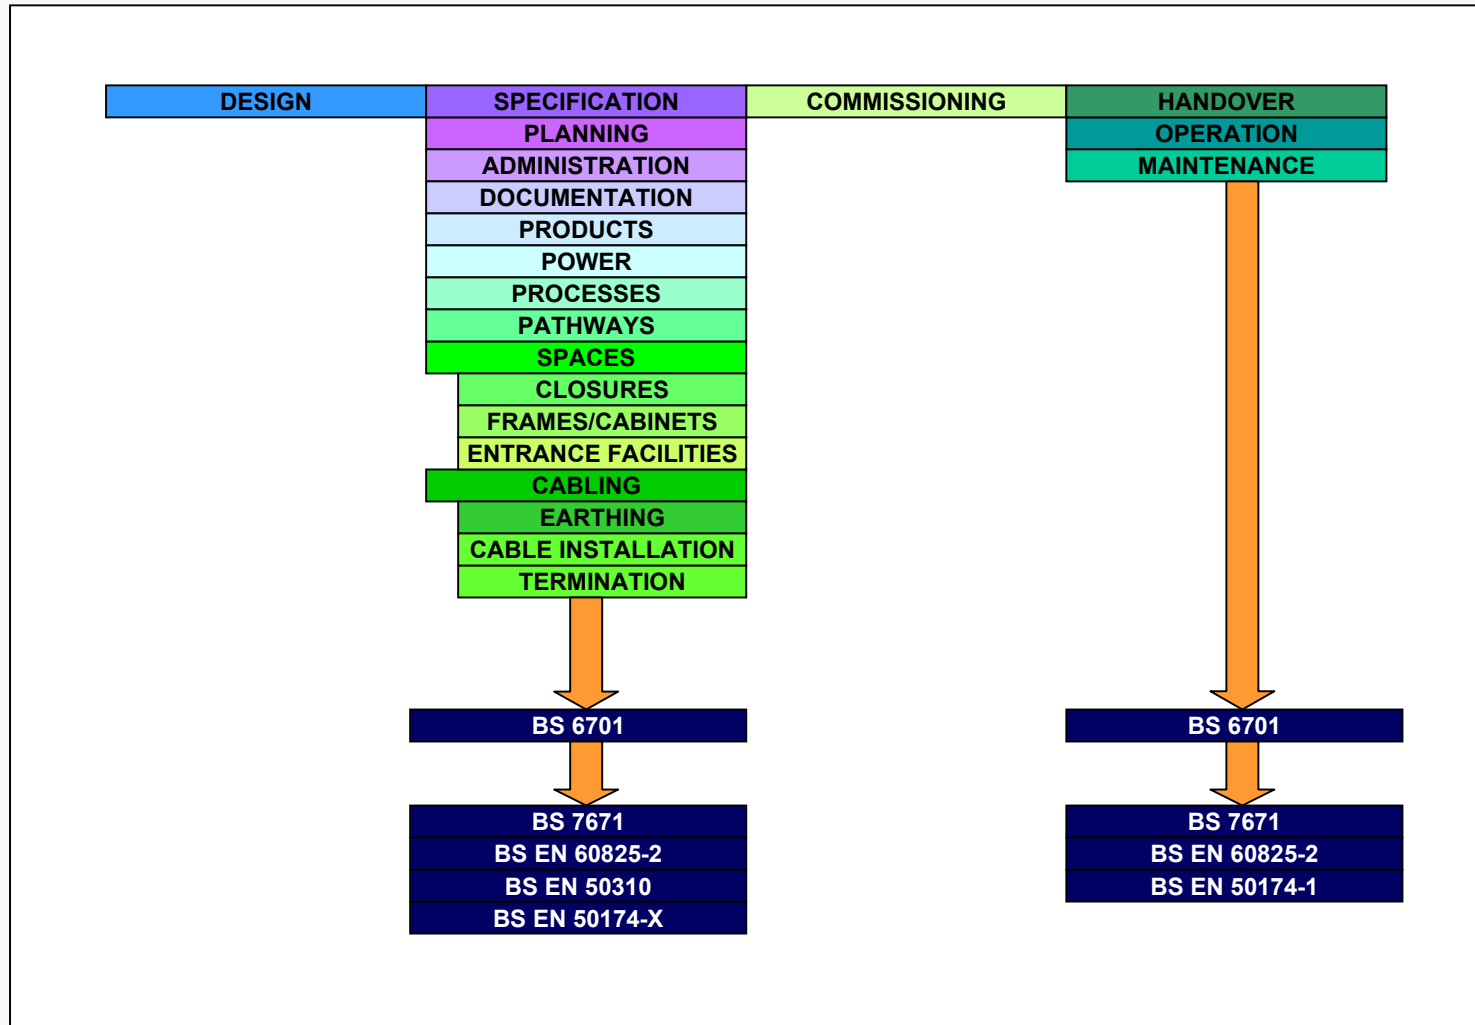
DESIGN
SPECIFICATION
COMMISSIONING
HANDOVER

PLANNING
ADMINISTRATION
DOCUMENTATION
PRODUCTS
POWER
PROCESSES
PATHWAYS
SPACES
CLOSURES
FRAMES/CABINETS
ENTRANCE FACILITIES
CABLING
EARTHING
CABLE INSTALLATION
TERMINATION

BS 6701

BS 7671
BS EN 60825-2
BS EN 50310
BS EN 50174-X

OPERATION
MAINTENANCE

BS 6701

BS 7671
BS EN 60825-2
BS EN 50174-1